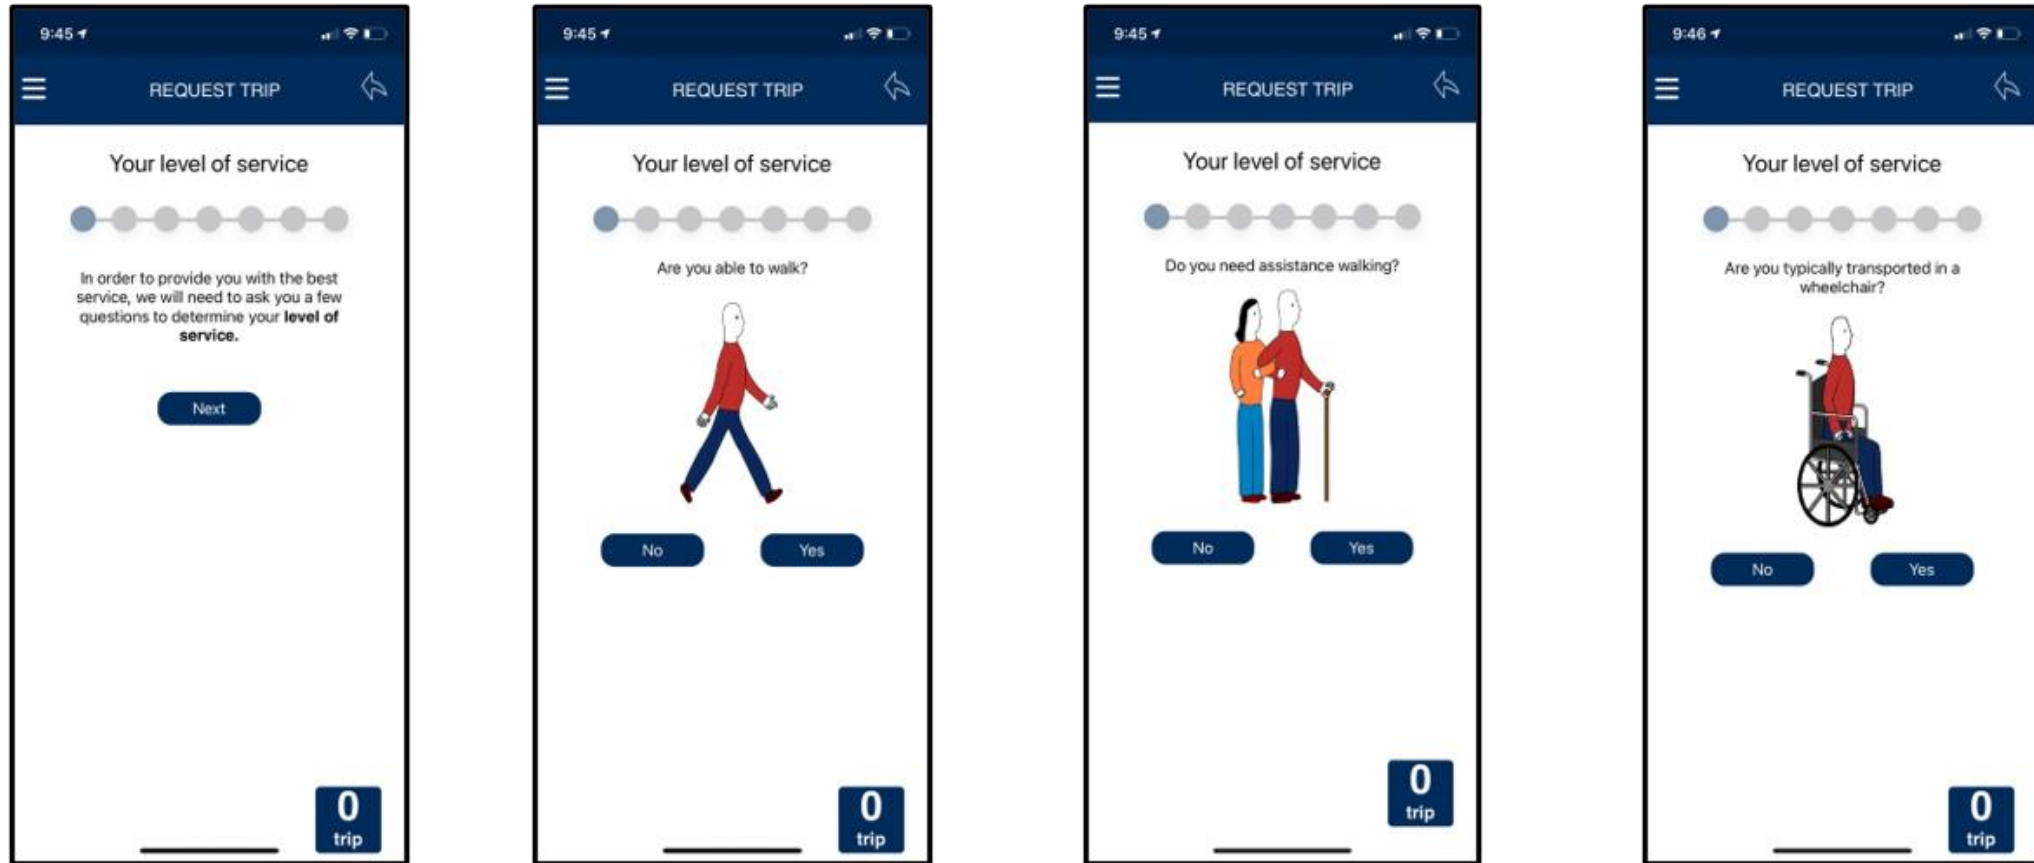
9:45

REQUEST TRIP

Your level of service

In order to provide you with the best service, we will need to ask you a few questions to determine your **level of service.**

Next

0
trip

9:45

REQUEST TRIP

Your level of service

Are you able to walk?

No

Yes

0
trip

9:45

REQUEST TRIP

Your level of service

Do you need assistance walking?

No

Yes

0
trip

9:46

REQUEST TRIP

Your level of service

Are you typically transported in a wheelchair?

No

Yes

0
trip